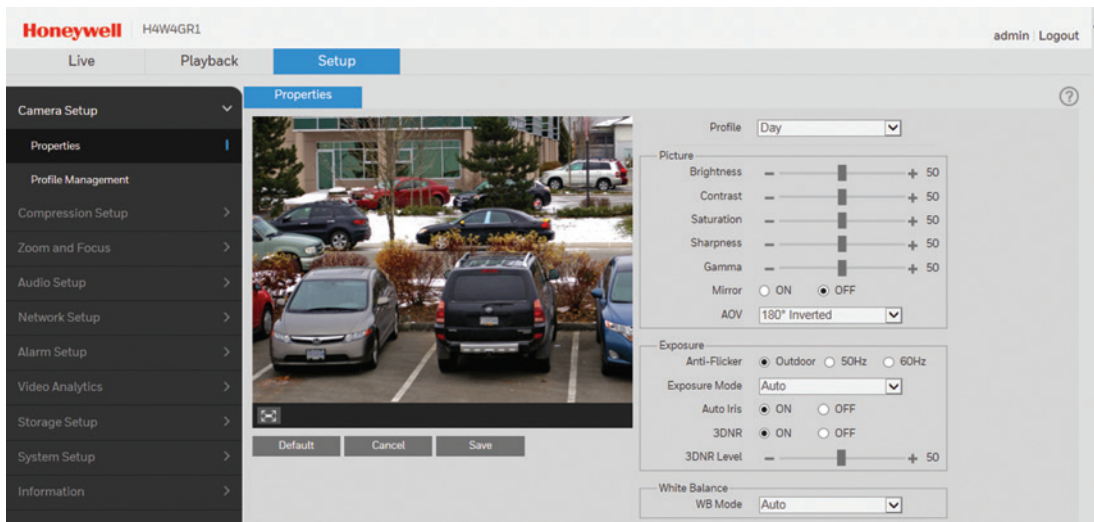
Honeywell H4W4GR1

admin | Logout

Live
Playback
Setup

Camera Setup
Properties
Profile Management
Compression Setup
Zoom and Focus
Audio Setup
Network Setup
Alarm Setup
Video Analytics
Storage Setup
System Setup
Information

Properties

Default
Cancel
Save

Profile Day

Picture
Brightness – + 50
Contrast – + 50
Saturation – + 50
Sharpness – + 50
Gamma – + 50
Mirror ON OFF
AOV 180° Inverted

Exposure
Anti-Flicker Outdoor 50Hz 60Hz
Exposure Mode Auto
Auto Iris ON OFF
3DNR ON OFF
3DNR Level – + 50

White Balance
WB Mode Auto